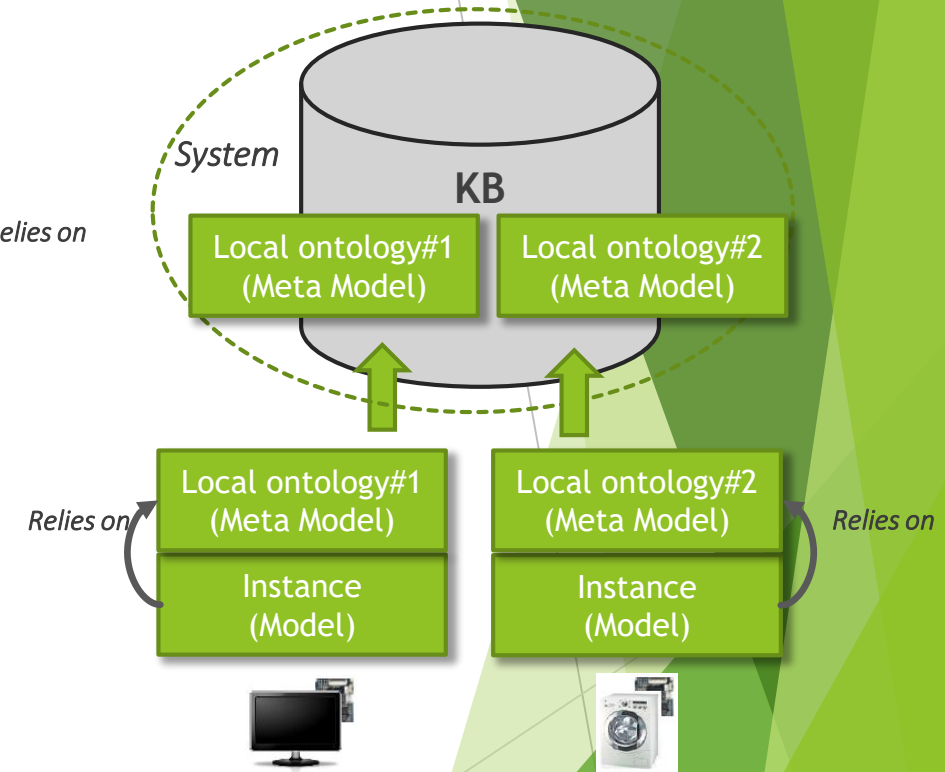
System

KB

elies on

Local ontology#1
(Meta Model)

Local ontology#2
(Meta Model)

Relies on

Local ontology#1
(Meta Model)

Instance
(Model)

Local ontology#2
(Meta Model)

Instance
(Model)

Relies on